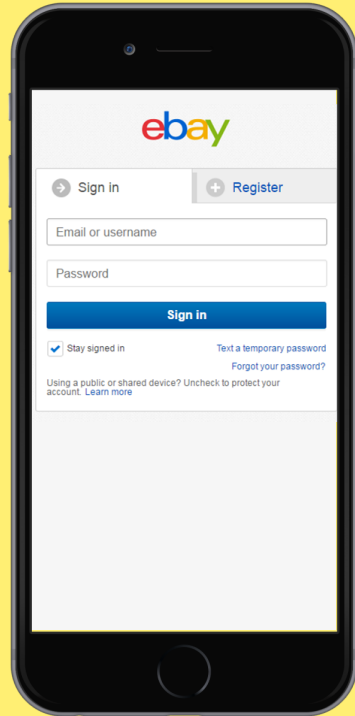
ebay

Sign in

Register

Email or username

Password

Sign in

Stay signed in

Text a temporary password

Forgot your password?

Using a public or shared device? Uncheck to protect your account. Learn more